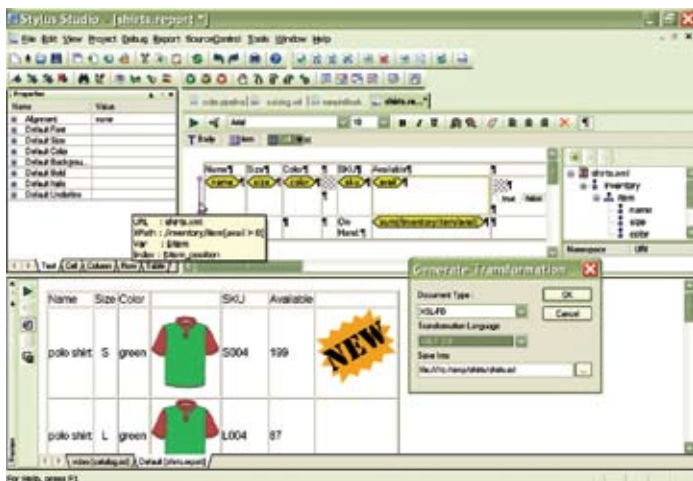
Stylus Studio - [shirts.report *]

File Edit View Project Debug Report SourceControl Tools Window Help

Properties

| Name | Value |
|---|---|
| Alignment | none |
| Default Font | |
| Default Size | |
| Default Color | |
| Default Backgrou... | |
| Default Bold | |
| Default Italic | |
| Default Underline | |

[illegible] catalog.xml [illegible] shirts.re...*

Arial 10

Name¶ Size¶ Color¶ ¶ SKU¶ Available¶

name size color sku avail

true false

URL : shirts.xml
XPath : /inventory/item[avail > 0]
Var : $item
Index : $item_position

On Hand¶

/sum(/inventory/item/avail)

shirts.xml
inventory
item
name
size
color

Namespace URI

Text Cell Column Row Table

Generate Transformation

Document Type
XSL:FO

Transformation Language
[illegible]

Save Into
file:///c:/temp/shirts/shirts.xsl

OK

Cancel

| Name | Size | Color | | SKU | Available |
|---|---|---|---|---|---|
| polo shirt | S | green | | S004 | 109 |
| polo shirt | L | green | | L004 | 87 |

NEW

video (catalog.xsl) Default (shirts.report)

For Help, press F1